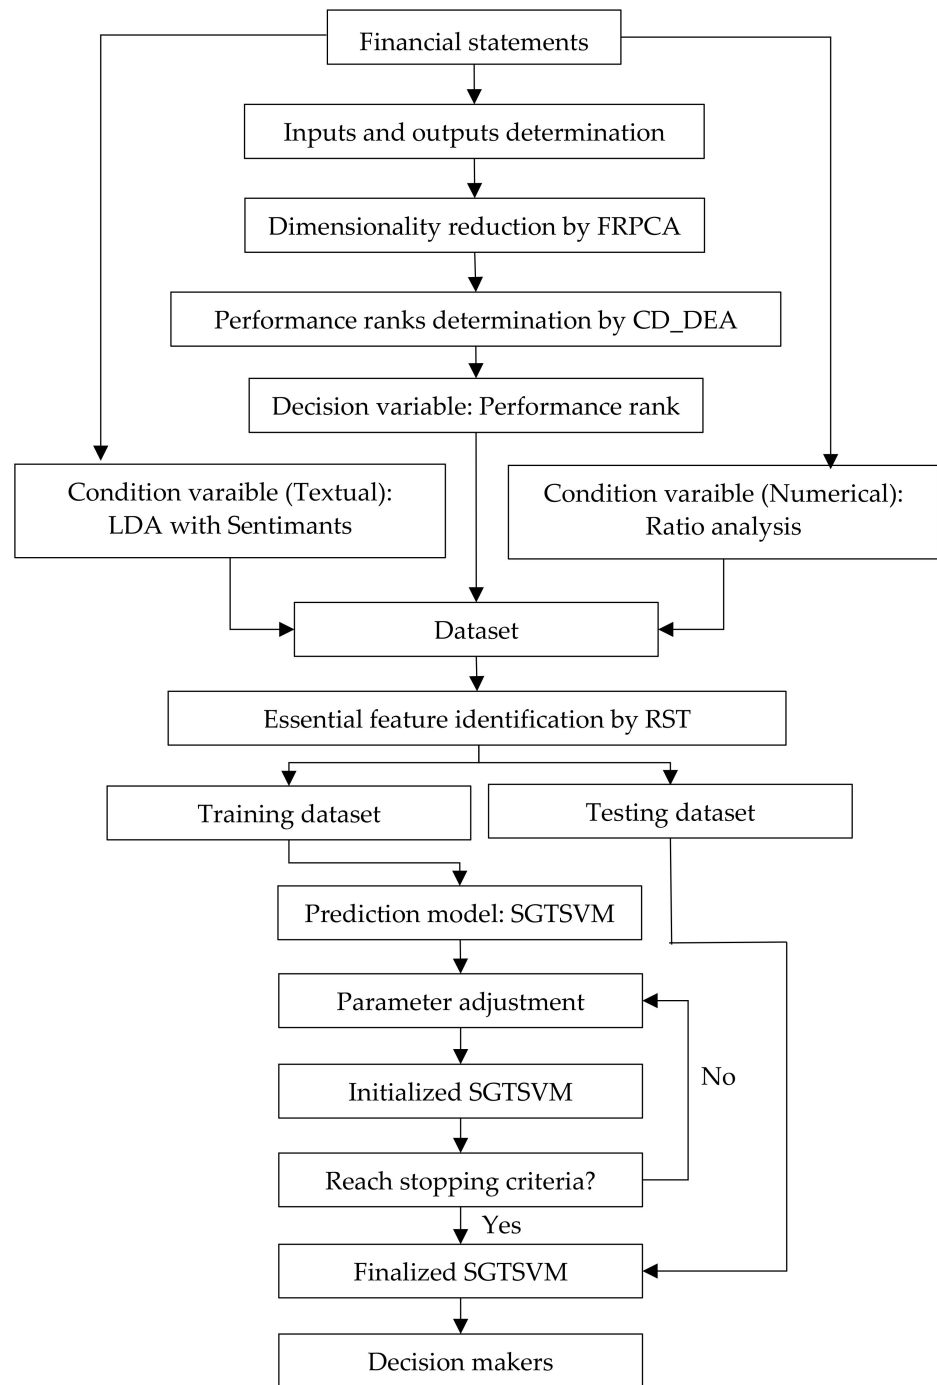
Financial statements

Inputs and outputs determination

Dimensionality reduction by FRPCA

Performance ranks determination by CD_DEA

Decision variable: Performance rank

Condition varaible (Textual): LDA with Sentimants

Condition varaible (Numerical): Ratio analysis

Dataset

Essential feature identification by RST

Training dataset

Testing dataset

Prediction model: SGTSVM

Parameter adjustment

Initialized SGTSVM

No

Reach stopping criteria?

Yes

Finalized SGTSVM

Decision makers